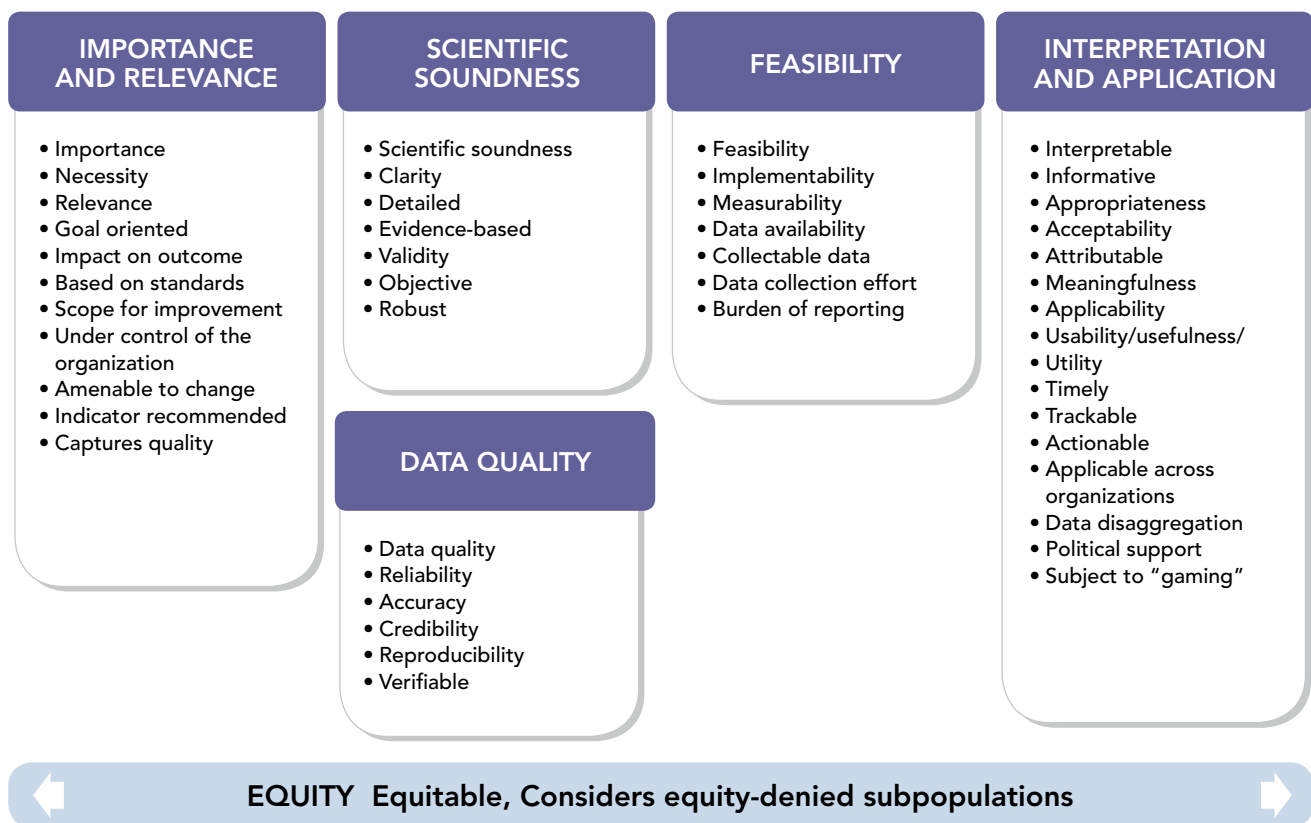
IMPORTANCE AND RELEVANCE

• Importance
• Necessity
• Relevance
• Goal oriented
• Impact on outcome
• Based on standards
• Scope for improvement
• Under control of the organization
• Amenable to change
• Indicator recommended
• Captures quality

SCIENTIFIC SOUNDNESS

• Scientific soundness
• Clarity
• Detailed
• Evidence-based
• Validity
• Objective
• Robust

DATA QUALITY

• Data quality
• Reliability
• Accuracy
• Credibility
• Reproducibility
• Verifiable

FEASIBILITY

• Feasibility
• Implementability
• Measurability
• Data availability
• Collectable data
• Data collection effort
• Burden of reporting

INTERPRETATION AND APPLICATION

• Interpretable
• Informative
• Appropriateness
• Acceptability
• Attributable
• Meaningfulness
• Applicability
• Usability/usefulness/
• Utility
• Timely
• Trackable
• Actionable
• Applicable across organizations
• Data disaggregation
• Political support
• Subject to "gaming"

EQUITY Equitable, Considers equity-denied subpopulations